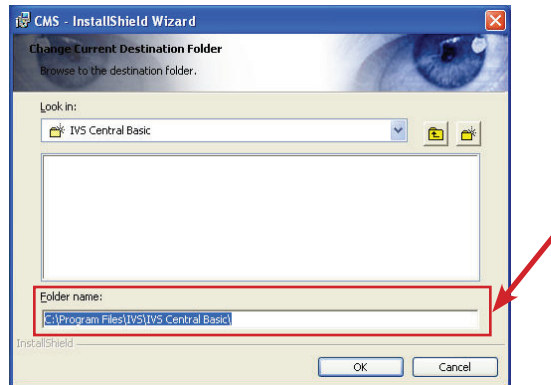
CMS - InstallShield Wizard

Change Current Destination Folder

Browse to the destination folder.

Look in:

IVS Central Basic

Folder name:

C:\Program Files\IVS\IVS Central Basic\

InstallShield

OK

Cancel